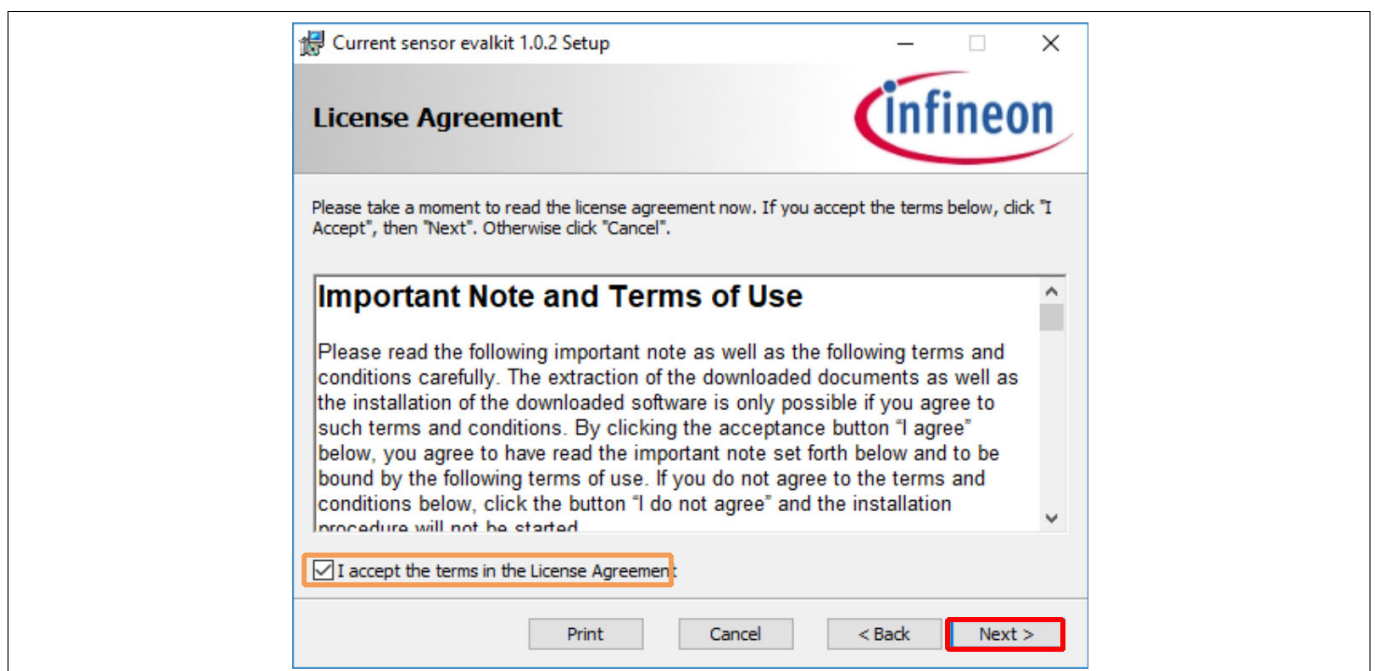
Current sensor evalkit 1.0.2 Setup

License Agreement

infineon

Please take a moment to read the license agreement now. If you accept the terms below, click "I Accept", then "Next". Otherwise click "Cancel".

Important Note and Terms of Use

Please read the following important note as well as the following terms and conditions carefully. The extraction of the downloaded documents as well as the installation of the downloaded software is only possible if you agree to such terms and conditions. By clicking the acceptance button "I agree" below, you agree to have read the important note set forth below and to be bound by the following terms of use. If you do not agree to the terms and conditions below, click the button "I do not agree" and the installation procedure will not be started.

I accept the terms in the License Agreement

Print Cancel < Back Next >